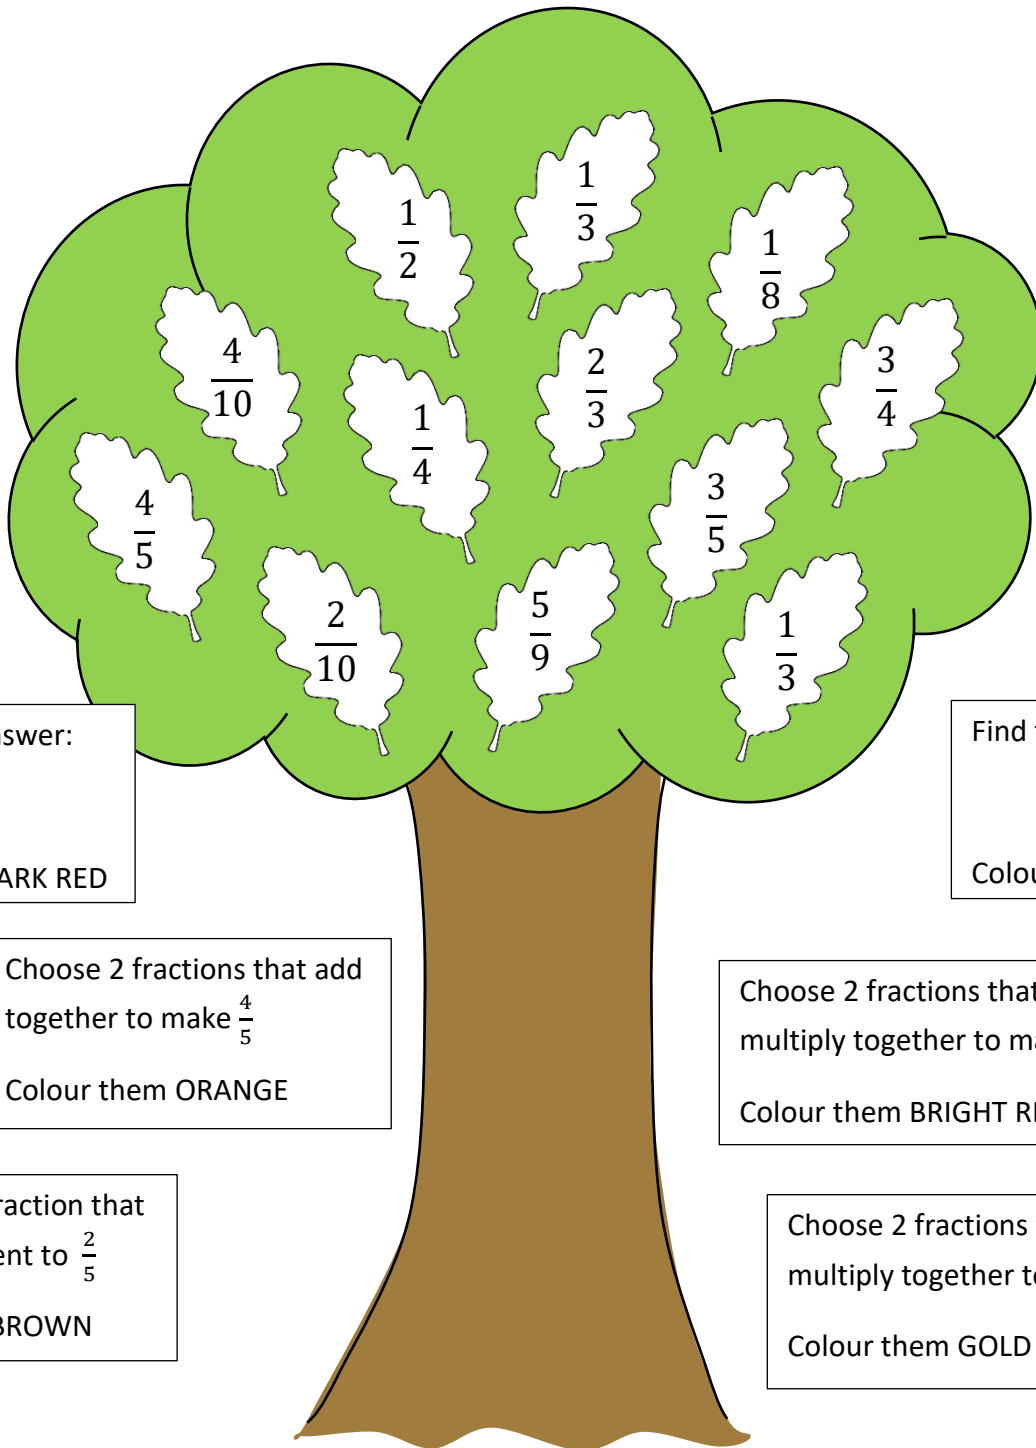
$\frac{1}{2}$

$\frac{1}{3}$

$\frac{1}{8}$

$\frac{4}{10}$

$\frac{1}{4}$

$\frac{2}{3}$

$\frac{3}{4}$

$\frac{4}{5}$

$\frac{3}{5}$

$\frac{2}{10}$

$\frac{5}{9}$

$\frac{1}{3}$

swer:

ARK RED

Find

Colou

Choose 2 fractions that add together to make $\frac{4}{5}$

Colour them ORANGE

Choose 2 fractions that multiply together to ma

Colour them BRIGHT R

raction that ent to $\frac{2}{5}$

BROWN

Choose 2 fractions multiply together t

Colour them GOLD